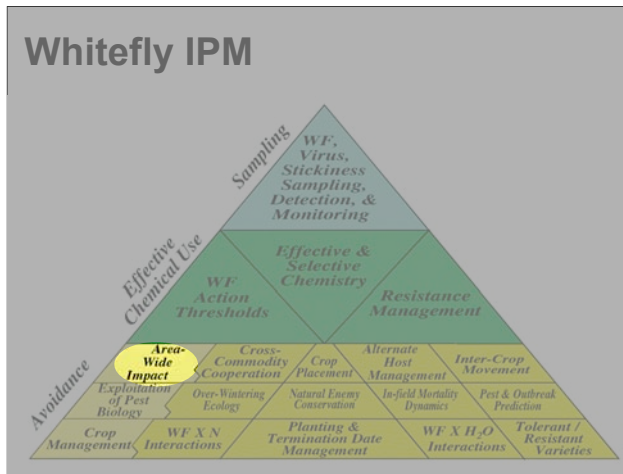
Whitefly IPM

Sampling

WF, Virus, Stickiness Sampling, Detection, & Monitoring

Effective Chemical Use

Effective & Selective Chemistry

WF Action Thresholds

Resistance Management

Avoidance

Area-Wide Impact

Cross-Commodity Cooperation

Crop Placement

Alternate Host Management

Inter-Crop Movement

Exploitation of Pest Biology

Over-Wintering Ecology

Natural Enemy Conservation

In-field Mortality Dynamics

Pest & Outbreak Prediction

Crop Management

WF X N Interactions

Planting & Termination Date Management

WF X $H_2O$ Interactions

Tolerant / Resistant Varieties